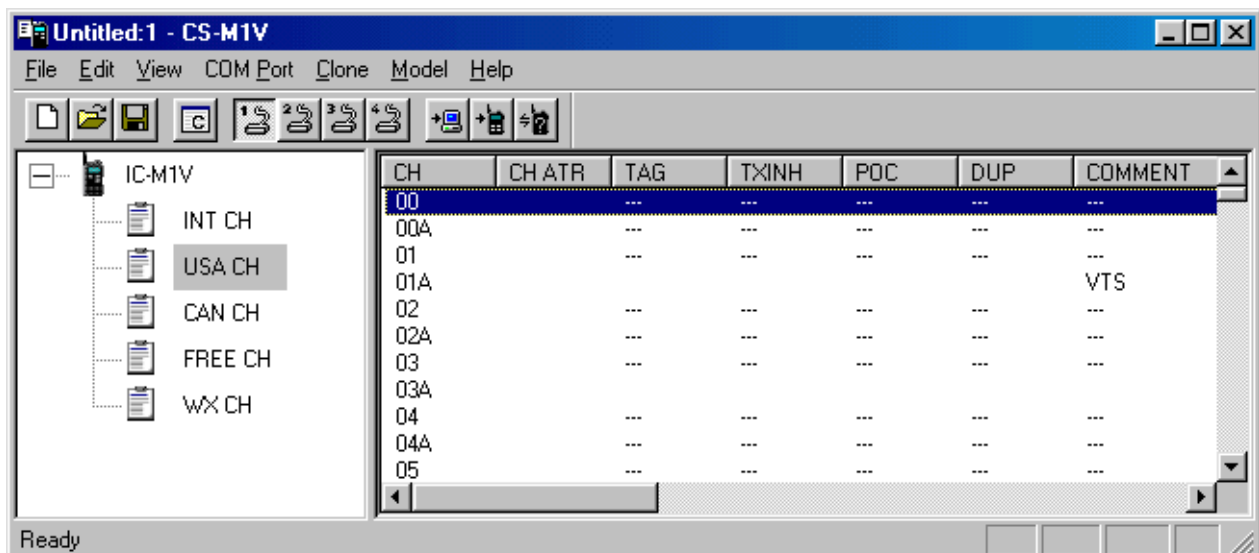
Untitled:1 - CS-M1V

File Edit View COM Port Clone Model Help

IC-M1V
INT CH
USA CH
CAN CH
FREE CH
WX CH

| CH | CH ATR | TAG | TXINH | POC | DUP | COMMENT |
|---|---|---|---|---|---|---|
| 00 | | --- | --- | --- | --- | --- |
| 00A | | --- | --- | --- | --- | --- |
| 01 | | --- | --- | --- | --- | --- |
| 01A | | | | | | VTS |
| 02 | | --- | --- | --- | --- | --- |
| 02A | | --- | --- | --- | --- | --- |
| 03 | | --- | --- | --- | --- | --- |
| 03A | | | | | | |
| 04 | | --- | --- | --- | --- | --- |
| 04A | | --- | --- | --- | --- | --- |
| 05 | | --- | --- | --- | --- | --- |

Ready